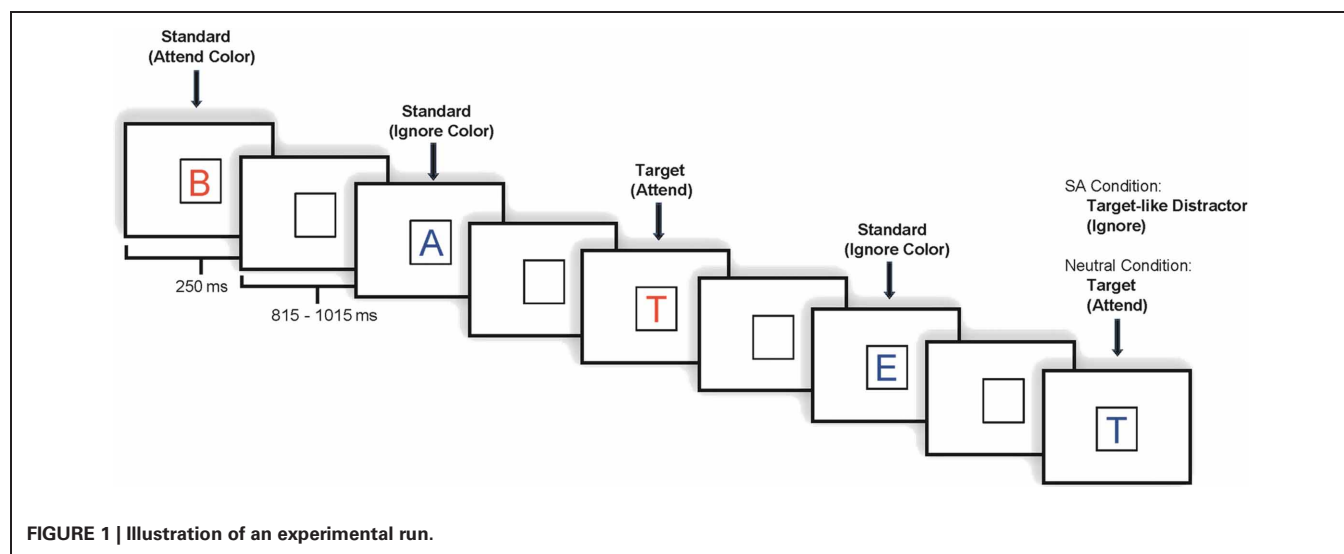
Standard
(Attend Color)

B

250 ms

815 - 1015 ms

Standard
(Ignore Color)

A

Target
(Attend)

T

Standard
(Ignore Color)

E

SA Condition:
Target-like Distractor
(Ignore)

Neutral Condition:
Target
(Attend)

T

FIGURE 1 | Illustration of an experimental run.